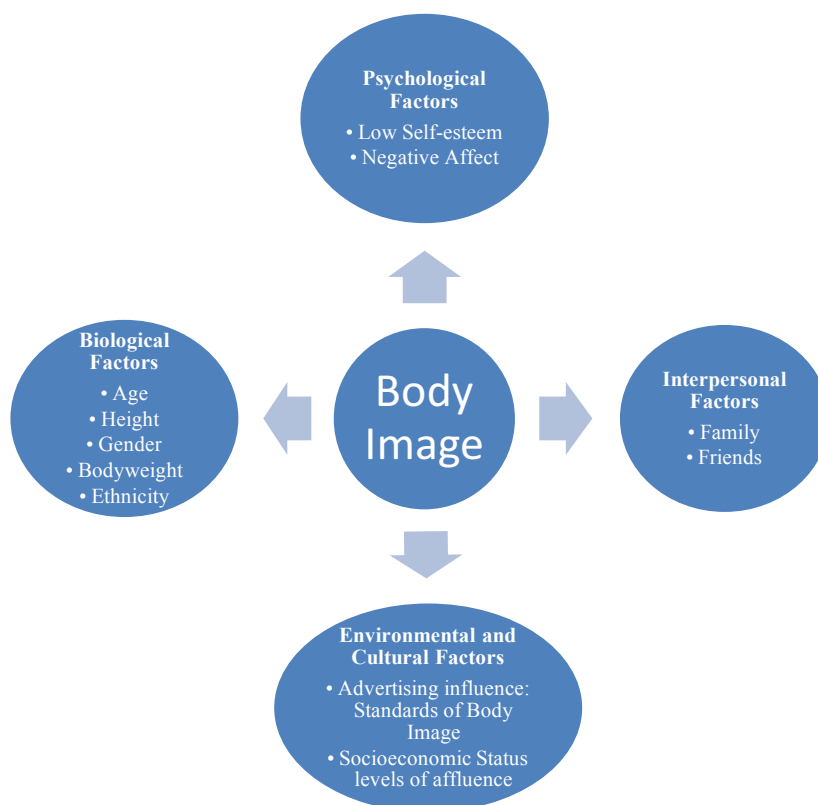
Psychological Factors
• Low Self-esteem
• Negative Affect

Biological Factors
• Age
• Height
• Gender
• Bodyweight
• Ethnicity

Body Image

Interpersonal Factors
• Family
• Friends

Environmental and Cultural Factors
• Advertising influence: Standards of Body Image
• Socioeconomic Status levels of affluence